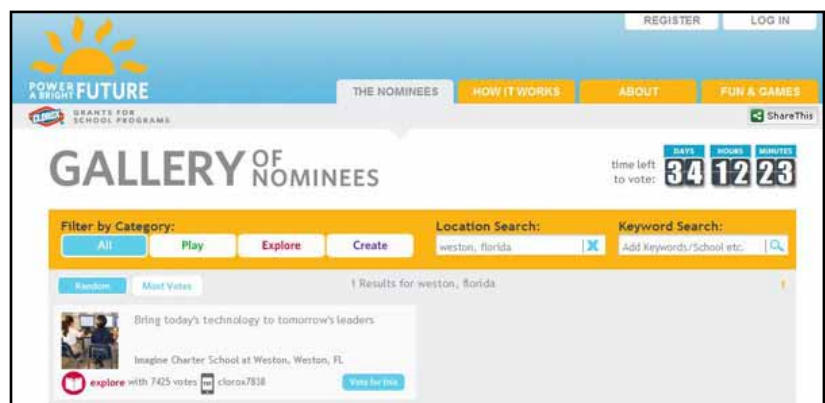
REGISTER LOG IN

POWER A BRIGHT FUTURE

CLOROX GRANTS FOR SCHOOL PROGRAMS

THE NOMINEES HOW IT WORKS ABOUT FUN & GAMES

ShareThis

GALLERY OF NOMINEES

time left to vote:

| DAYS | HOURS | MINUTES |
|---|---|---|
| 34 | 12 | 23 |

Filter by Category:

All Play Explore Create

Location Search:

weston, florida

Keyword Search:

Add Keywords/School etc.

Random Most Votes

1 Results for weston, florida

Bring today's technology to tomorrow's leaders

Imagine Charter School at Weston, Weston, FL

explore with 7425 votes clorox7838

Vote for this